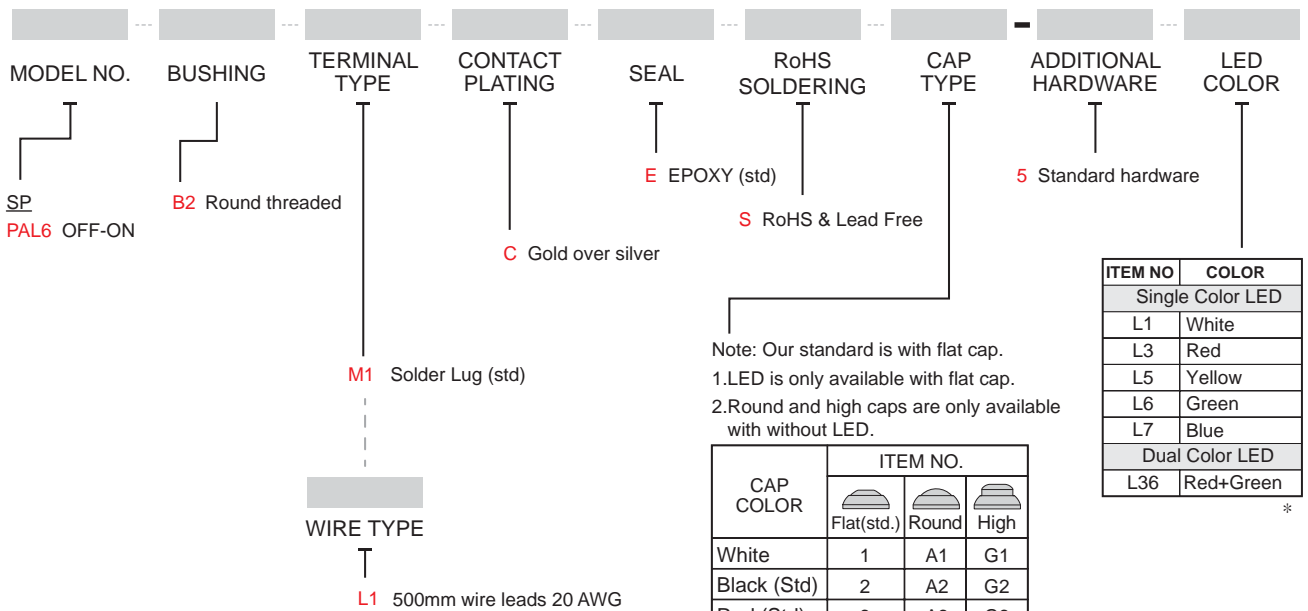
--- --- --- --- --- --- – ---

MODEL NO.

BUSHING

TERMINAL TYPE

CONTACT PLATING

SEAL

RoHS SOLDERING

CAP TYPE

ADDITIONAL HARDWARE

LED COLOR

SP
PAL6 OFF-ON

B2 Round threaded

E EPOXY (std)

S RoHS & Lead Free

5 Standard hardware

C Gold over silver

M1 Solder Lug (std)

WIRE TYPE

L1 500mm wire leads 20 AWG

Note: Our standard is with flat cap.
1.LED is only available with flat cap.
2.Round and high caps are only available with without LED.

| CAP COLOR | ITEM NO. | | |
|---|---|---|---|
| | Flat(std.) | Round | High |
| White | 1 | A1 | G1 |
| Black (Std) | 2 | A2 | G2 |
| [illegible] | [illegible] | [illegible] | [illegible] |

| ITEM NO | COLOR |
|---|---|
| Single Color LED | |
| L1 | White |
| L3 | Red |
| L5 | Yellow |
| L6 | Green |
| L7 | Blue |
| Dual Color LED | |
| L36 | Red+Green |

*